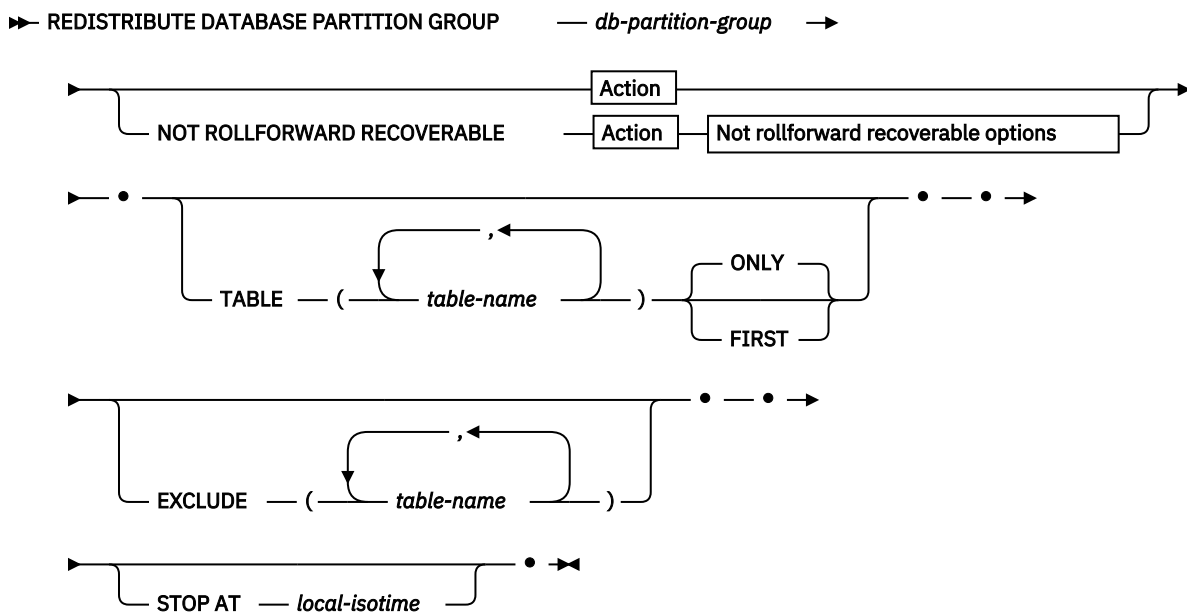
REDISTRIBUTE DATABASE PARTITION GROUP db-partition-group

Action

NOT ROLLFORWARD RECOVERABLE Action Not rollforward recoverable options

TABLE ( table-name , ) ONLY FIRST

EXCLUDE ( table-name , )

STOP AT local-isotime